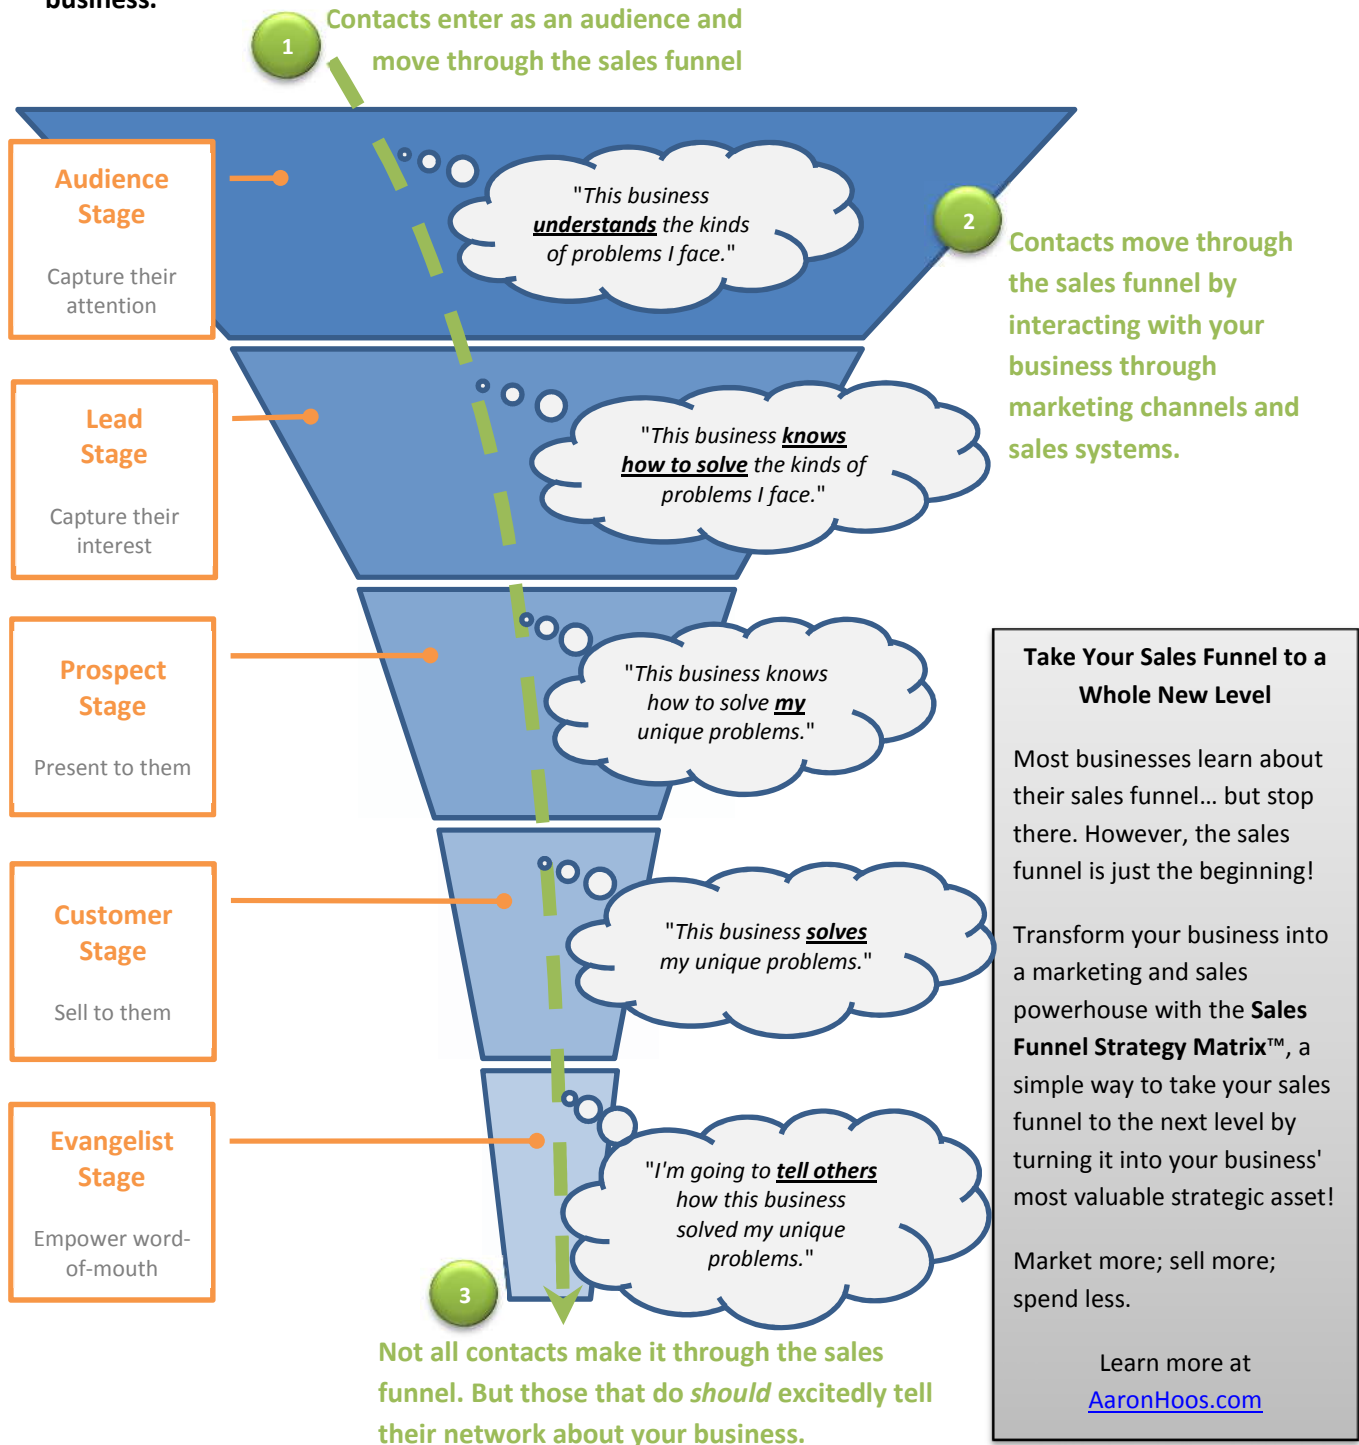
business.

1

Contacts enter as an audience and move through the sales funnel

Audience Stage

Capture their attention

"This business understands the kinds of problems I face."

2

Contacts move through the sales funnel by interacting with your business through marketing channels and sales systems.

Lead Stage

Capture their interest

"This business knows how to solve the kinds of problems I face."

Prospect Stage

Present to them

"This business knows how to solve my unique problems."

Customer Stage

Sell to them

"This business solves my unique problems."

Evangelist Stage

Empower word-of-mouth

"I'm going to tell others how this business solved my unique problems."

3

Not all contacts make it through the sales funnel. But those that do should excitedly tell their network about your business.

Take Your Sales Funnel to a Whole New Level

Most businesses learn about their sales funnel… but stop there. However, the sales funnel is just the beginning!

Transform your business into a marketing and sales powerhouse with the Sales Funnel Strategy Matrix™, a simple way to take your sales funnel to the next level by turning it into your business' most valuable strategic asset!

Market more; sell more; spend less.

Learn more at AaronHoos.com